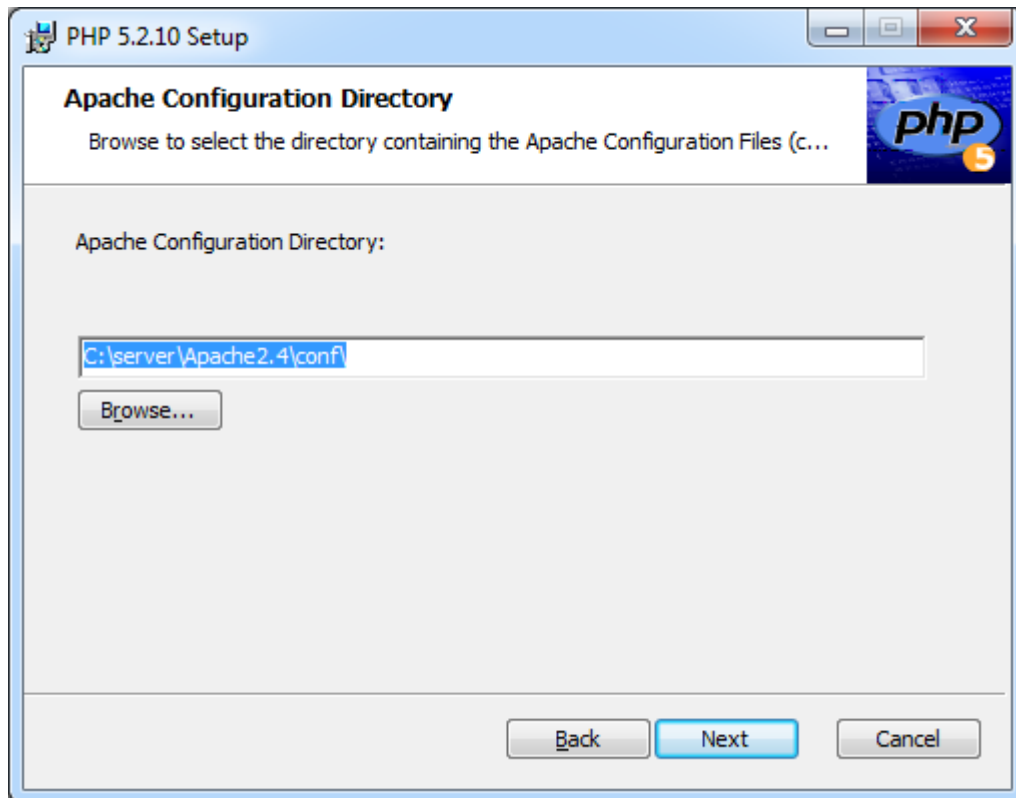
PHP 5.2.10 Setup

Apache Configuration Directory

Browse to select the directory containing the Apache Configuration Files (c...

php 5

Apache Configuration Directory:

C:\server\Apache2.4\conf\

Browse...

Back

Next

Cancel